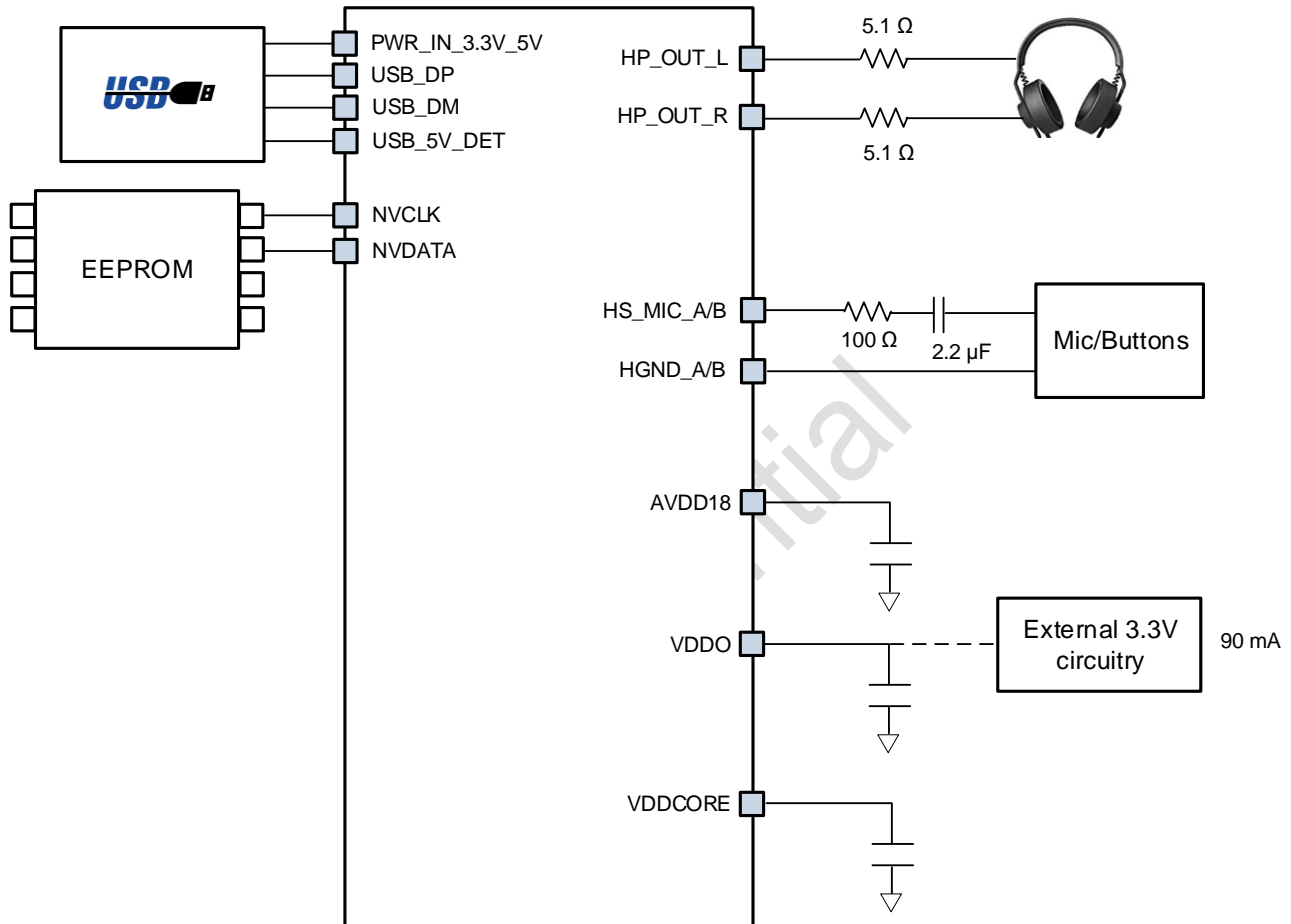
USB

PWR_IN_3.3V_5V
USB_DP
USB_DM
USB_5V_DET

EEPROM

NVCLK
NVDATA

HP_OUT_L
HP_OUT_R

5.1 Ω
5.1 Ω

HS_MIC_A/B
HGND_A/B

100 Ω
2.2 µF

Mic/Buttons

tial

AVDD18

VDDO

External 3.3V circuitry

90 mA

VDDCORE